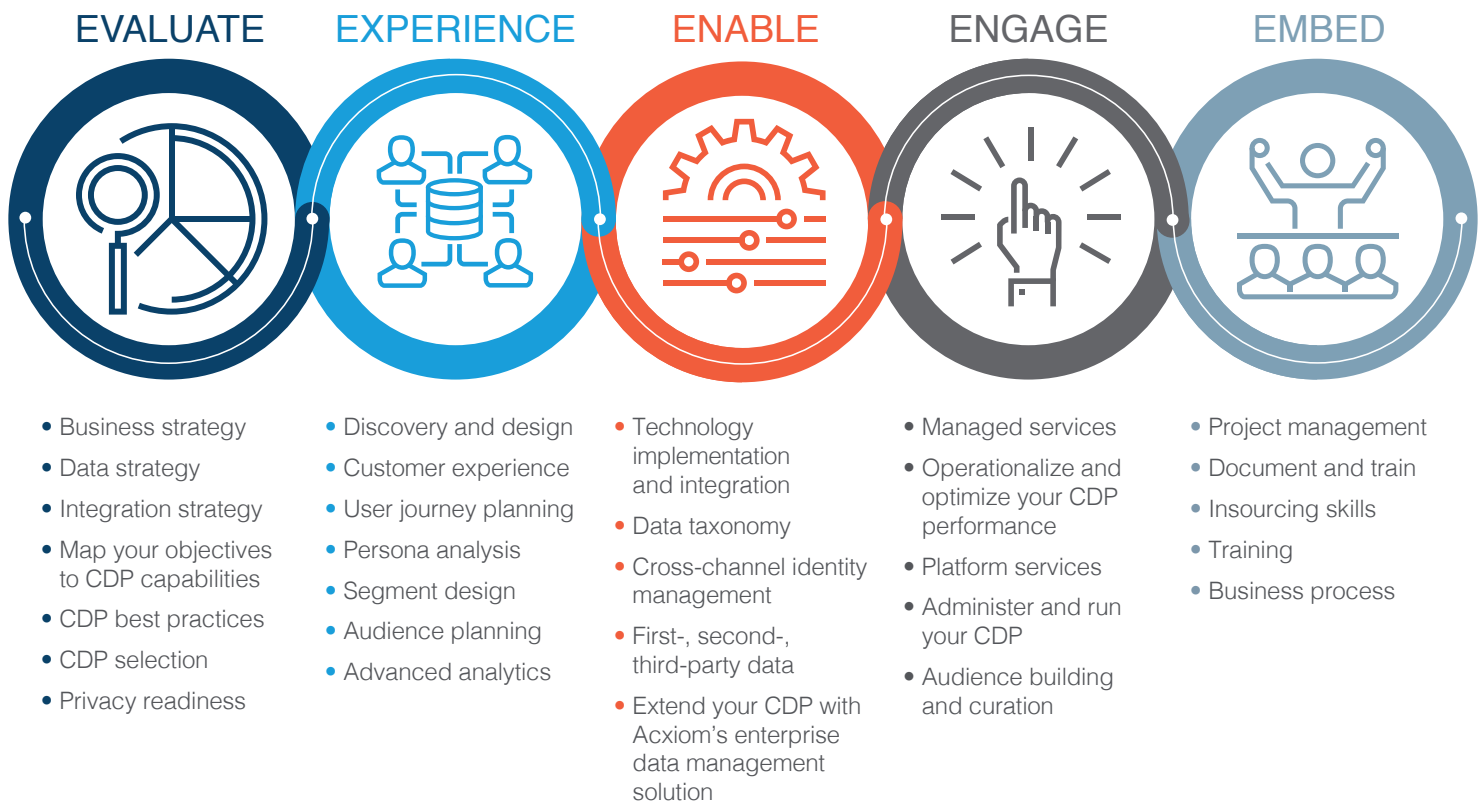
EVALUATE

EXPERIENCE

ENABLE

ENGAGE

EMBED

- Business strategy
- Data strategy
- Integration strategy
- Map your objectives to CDP capabilities
- CDP best practices
- CDP selection
- Privacy readiness

- Discovery and design
- Customer experience
- User journey planning
- Persona analysis
- Segment design
- Audience planning
- Advanced analytics

- Technology implementation and integration
- Data taxonomy
- Cross-channel identity management
- First-, second-, third-party data
- Extend your CDP with Acxiom's enterprise data management solution

- Managed services
- Operationalize and optimize your CDP performance
- Platform services
- Administer and run your CDP
- Audience building and curation

- Project management
- Document and train
- Insourcing skills
- Training
- Business process